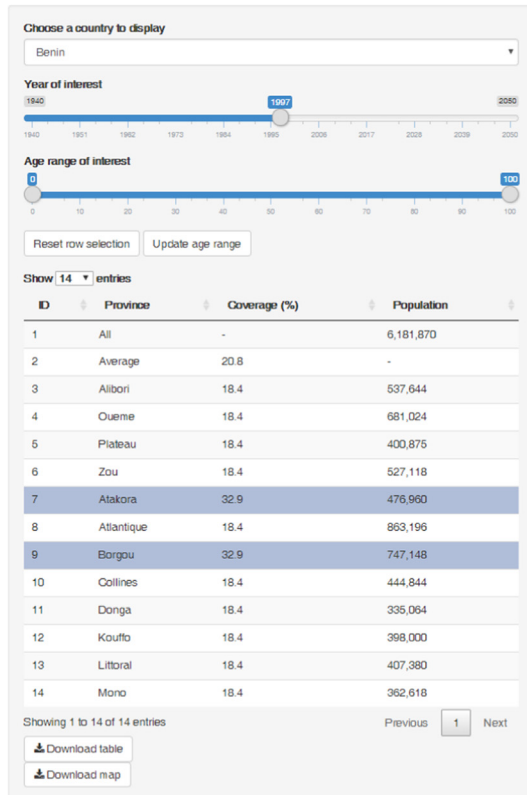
Choose a country to display

Benin

Year of interest

1940 1997 2050

1940 1951 1962 1973 1984 1995 2006 2017 2028 2039 2050

Age range of interest

0 100

0 10 20 30 40 50 60 70 80 90 100

Reset row selection Update age range

Show 14 entries

| ID | Province | Coverage (%) | Population |
|---|---|---|---|
| 1 | All | - | 6,181,870 |
| 2 | Average | 20.8 | - |
| 3 | Alibori | 18.4 | 537,644 |
| 4 | Oueme | 18.4 | 681,024 |
| 5 | Plateau | 18.4 | 400,875 |
| 6 | Zou | 18.4 | 527,118 |
| 7 | Atakora | 32.9 | 476,960 |
| 8 | Atlantique | 18.4 | 863,196 |
| 9 | Borgou | 32.9 | 747,148 |
| 10 | Collines | 18.4 | 444,844 |
| 11 | Donga | 18.4 | 335,064 |
| 12 | Kouffo | 18.4 | 398,000 |
| 13 | Littoral | 18.4 | 407,380 |
| 14 | Mono | 18.4 | 362,618 |

Showing 1 to 14 of 14 entries

Previous 1 Next

Download table

Download map